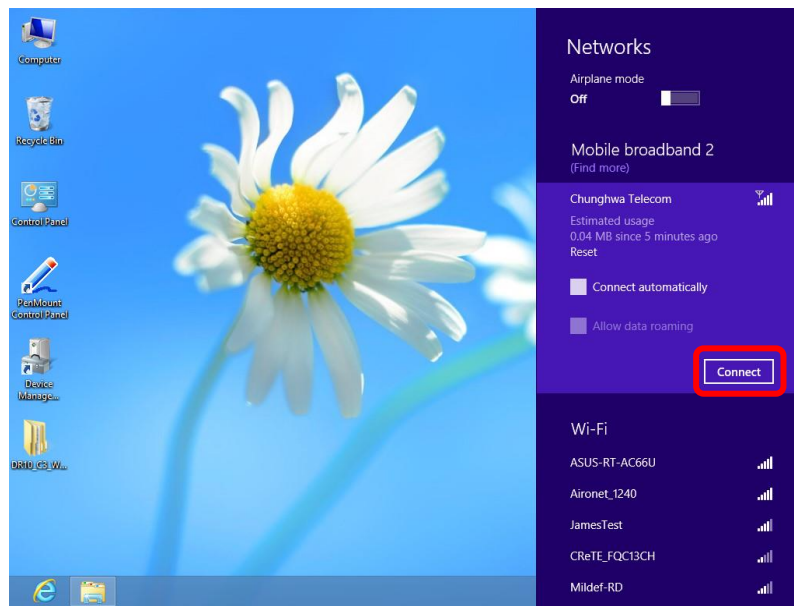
Computer

Recycle Bin

Control Panel

PenMount Control Panel

Device Manage...

DR10_C3_W...

Networks

Airplane mode

Off

Mobile broadband 2

(Find more)

Chunghwa Telecom

Estimated usage

0.04 MB since 5 minutes ago

Reset

Connect automatically

Allow data roaming

Connect

Wi-Fi

ASUS-RT-AC66U

Aironet_1240

JamesTest

CReTE_FQC13CH

Mildef-RD